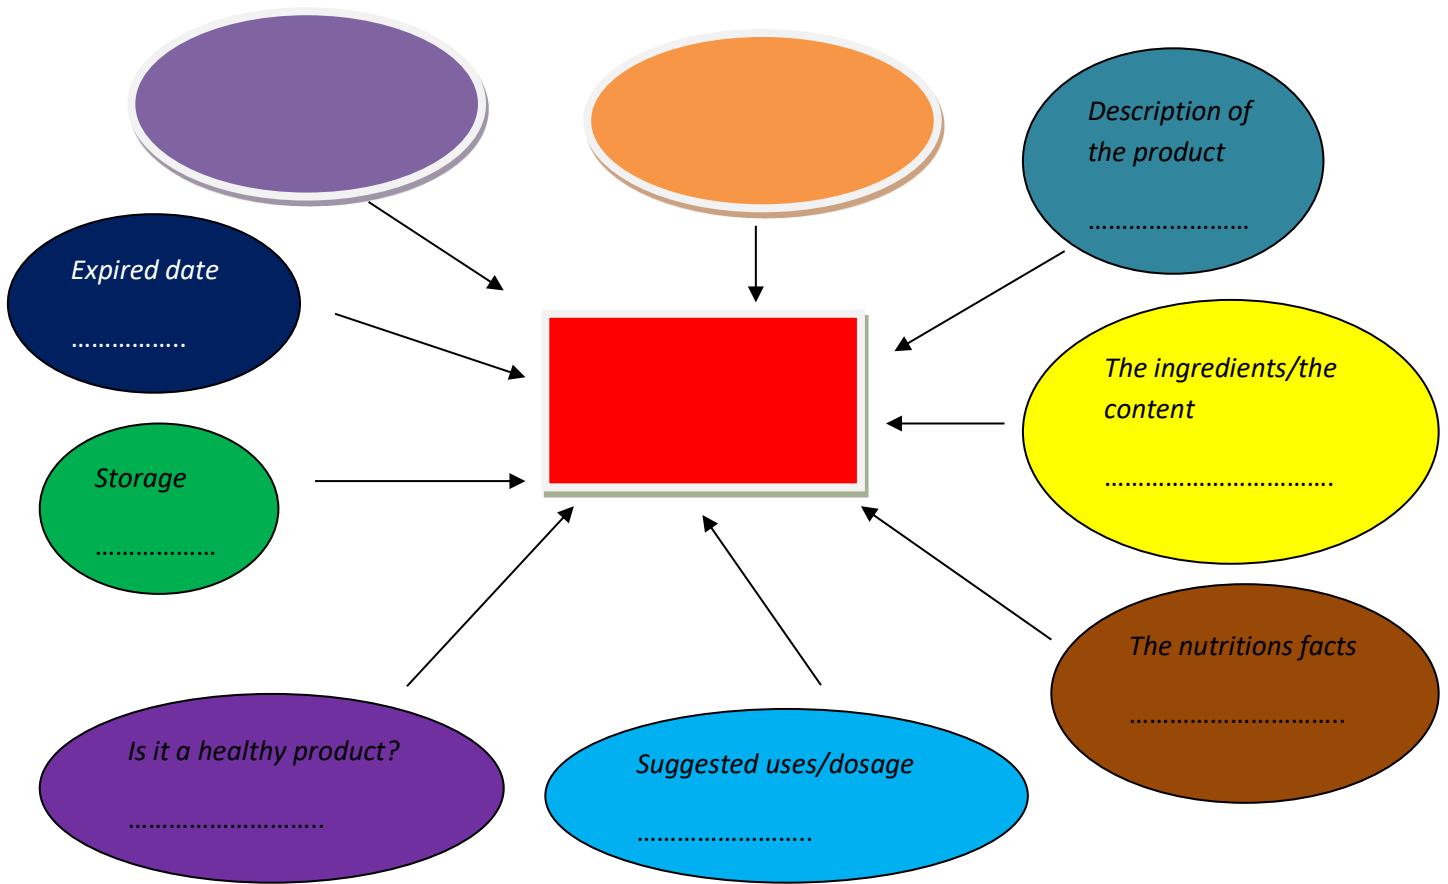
Description of the product

……………………

Expired date

……………..

The ingredients/the content

…………………………….

Storage

………………

The nutritions facts

…………………………..

Is it a healthy product?

………………………..

Suggested uses/dosage

……………………..